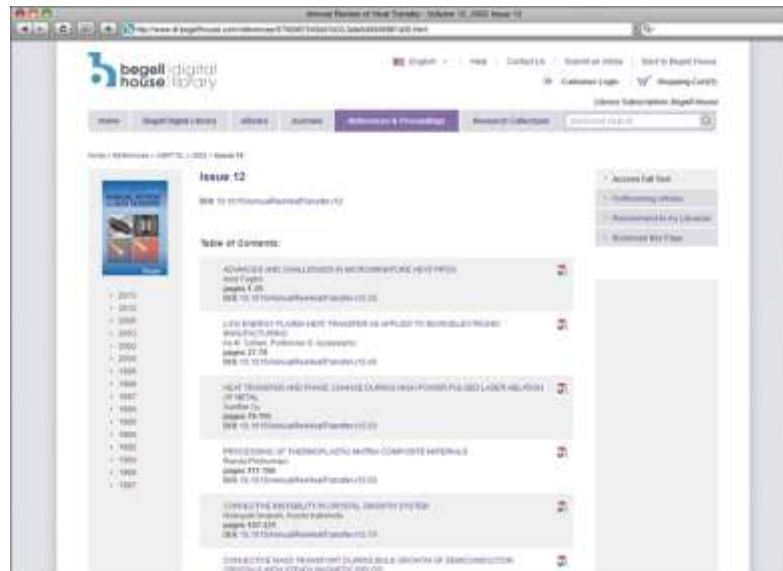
Annual Review of Heat Transfer · Volume 12, 2002 Issue 12

begell digital house library

English | Help | Contact Us | Submit an Article | Start to Begell House

Customer Login | Shopping Cart

Library Subscription: Begell House

Home | Begell Digital Library | eBooks | Journals | References & Proceedings | Research Collections | Advanced Search

Home › References › ARHT 12 › 2002 › Issue 12

Issue 12

DOI: 10.1615/AnnualRevHeatTransfer.v12

Access Full Text

Forthcoming Articles

Recommend to my Librarian

Bookmark this Page

Table of Contents:

ADVANCES AND CHALLENGES IN MICRO/MINIATURE HEAT PIPES
Amir Faghri
pages 1-26
DOI: 10.1615/AnnualRevHeatTransfer.v12.10

LOW ENERGY PLASMA HEAT TRANSFER AS APPLIED TO MICROELECTRONIC MANUFACTURING
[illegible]
pages 27-78
DOI: 10.1615/AnnualRevHeatTransfer.v12.20

HEAT TRANSFER AND PHASE CHANGE DURING HIGH POWER PULSED LASER ABLATION OF METAL
Xianfan Xu
pages 79-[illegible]
DOI: 10.1615/AnnualRevHeatTransfer.v12.30

PROCESSING OF THERMOPLASTIC MATRIX COMPOSITE MATERIALS
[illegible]
pages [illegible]
DOI: 10.1615/AnnualRevHeatTransfer.v12.40

CONVECTIVE INSTABILITY IN CRYSTAL GROWTH SYSTEM
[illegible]
pages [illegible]
DOI: 10.1615/AnnualRevHeatTransfer.v12.50

CONVECTIVE MASS TRANSPORT DURING BULK GROWTH OF SEMICONDUCTOR CRYSTALS WITH STEADY MAGNETIC FIELDS

2013
2012
2005
2001
2002
2000
1998
1996
1997
1995
1995
1994
1993
1992
1990
1987